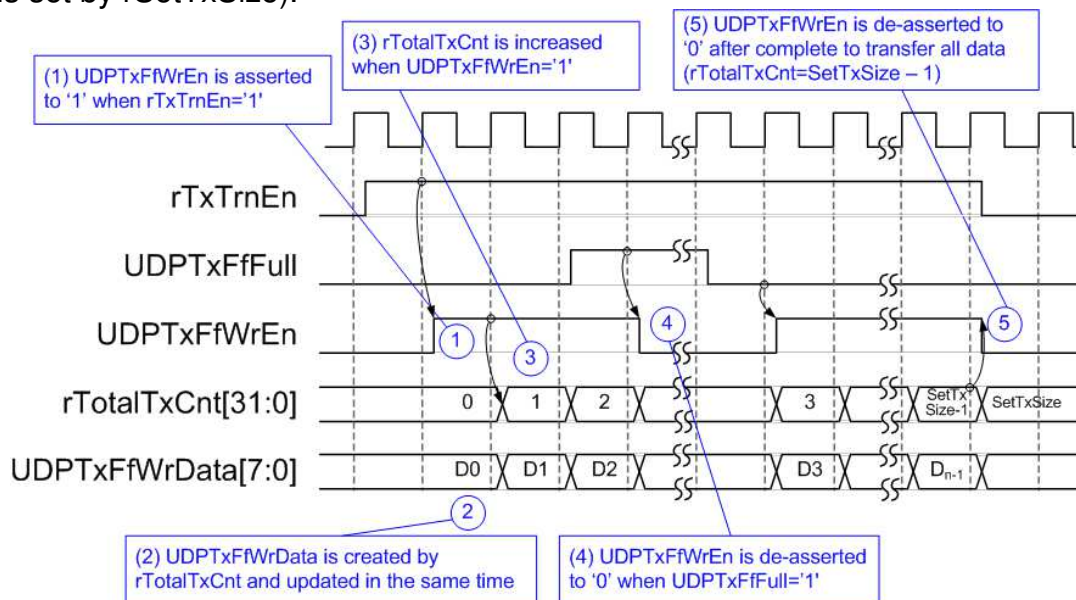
is set by rSetTxSize).

(1) UDPTxFfWrEn is asserted to '1' when rTxTrnEn='1'

(3) rTotalTxCnt is increased when UDPTxFfWrEn='1'

(5) UDPTxFfWrEn is de-asserted to '0' after complete to transfer all data (rTotalTxCnt=SetTxSize – 1)

rTxTrnEn

UDPTxFfFull

UDPTxFfWrEn

rTotalTxCnt[31:0]

UDPTxFfWrData[7:0]

1

3

4

5

0

1

2

3

SetTx Size-1

SetTxSize

D0

D1

D2

D3

$D_{n-1}$

2

(2) UDPTxFfWrData is created by rTotalTxCnt and updated in the same time

(4) UDPTxFfWrEn is de-asserted to '0' when UDPTxFfFull='1'